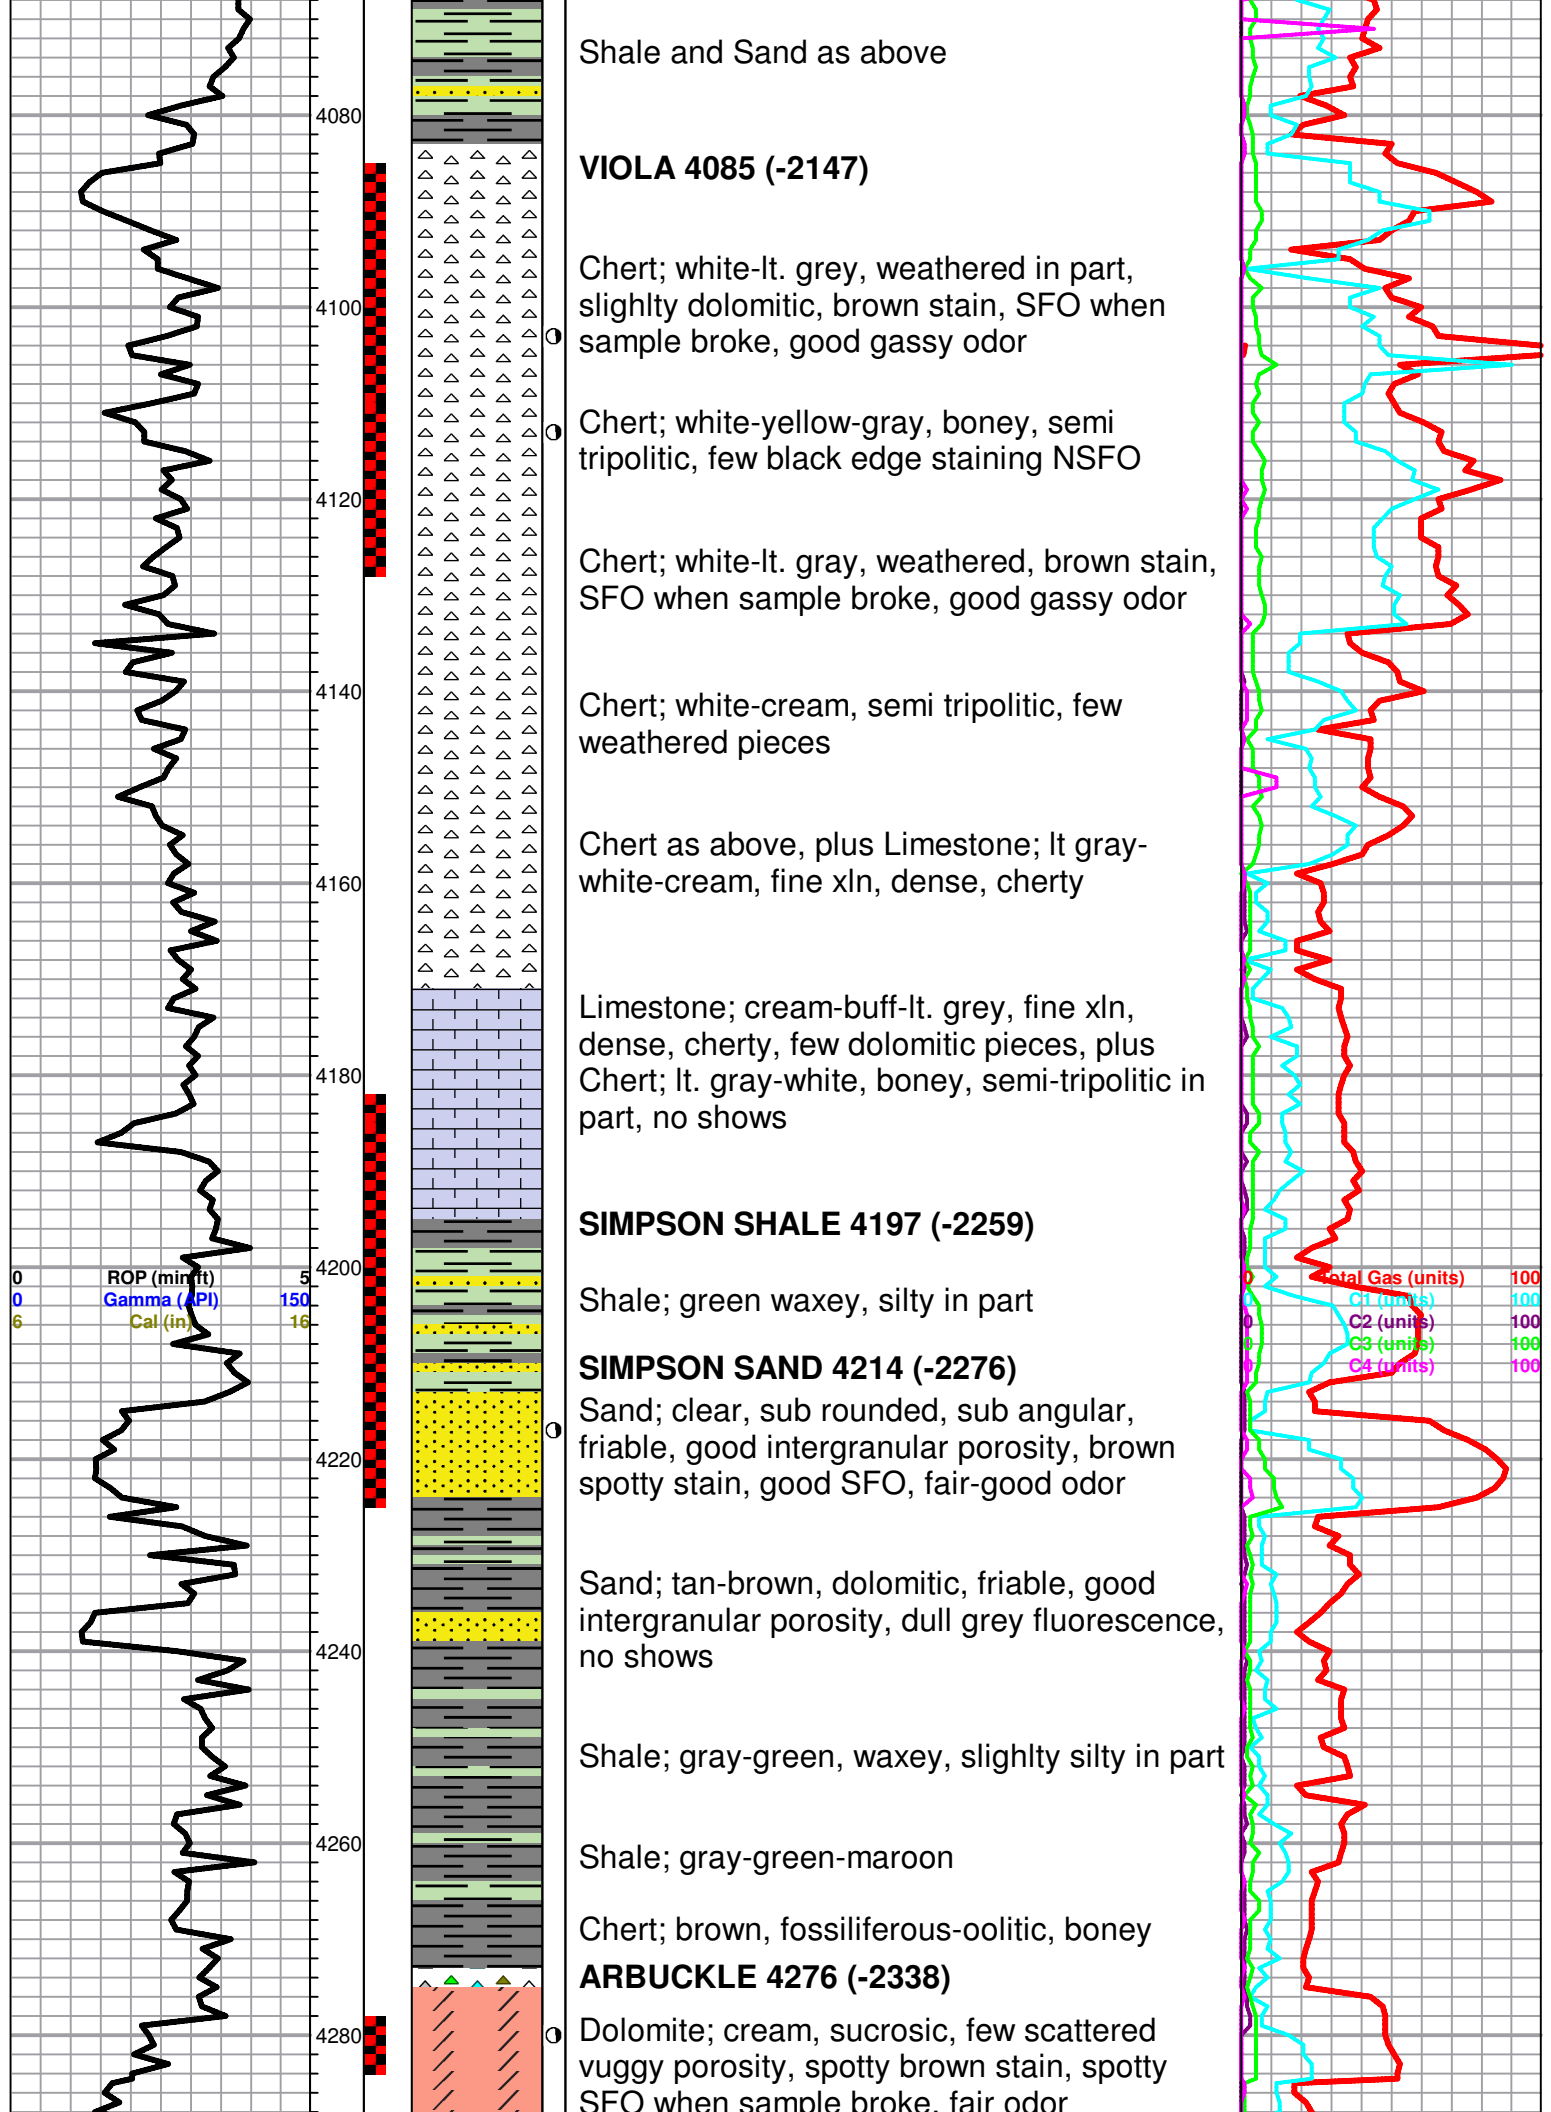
4080

Shale and Sand as above

VIOLA 4085 (-2147)

Chert; white-lt. grey, weathered in part, slighlty dolomitic, brown stain, SFO when sample broke, good gassy odor

4100

Chert; white-yellow-gray, boney, semi tripolitic, few black edge staining NSFO

4120

Chert; white-lt. gray, weathered, brown stain, SFO when sample broke, good gassy odor

4140

Chert; white-cream, semi tripolitic, few weathered pieces

Chert as above, plus Limestone; lt gray-white-cream, fine xln, dense, cherty

4160

Limestone; cream-buff-lt. grey, fine xln, dense, cherty, few dolomitic pieces, plus Chert; lt. gray-white, boney, semi-tripolitic in part, no shows

4180

SIMPSON SHALE 4197 (-2259)

| 0 | ROP (min/ft) | 5 |
|---|---|---|
| 0 | Gamma (API) | 150 |
| 6 | Cal (in) | 16 |

4200

| 0 | Total Gas (units) | 100 |
|---|---|---|
| 0 | C1 (units) | 100 |
| 0 | C2 (units) | 100 |
| 0 | C3 (units) | 100 |
| 0 | C4 (units) | 100 |

Shale; green waxey, silty in part

SIMPSON SAND 4214 (-2276)

Sand; clear, sub rounded, sub angular, friable, good intergranular porosity, brown spotty stain, good SFO, fair-good odor

4220

Sand; tan-brown, dolomitic, friable, good intergranular porosity, dull grey fluorescence, no shows

4240

Shale; gray-green, waxey, slighlty silty in part

4260

Shale; gray-green-maroon

Chert; brown, fossiliferous-oolitic, boney

ARBUCKLE 4276 (-2338)

4280

Dolomite; cream, sucrosic, few scattered vuggy porosity, spotty brown stain, spotty SFO when sample broke, fair odor